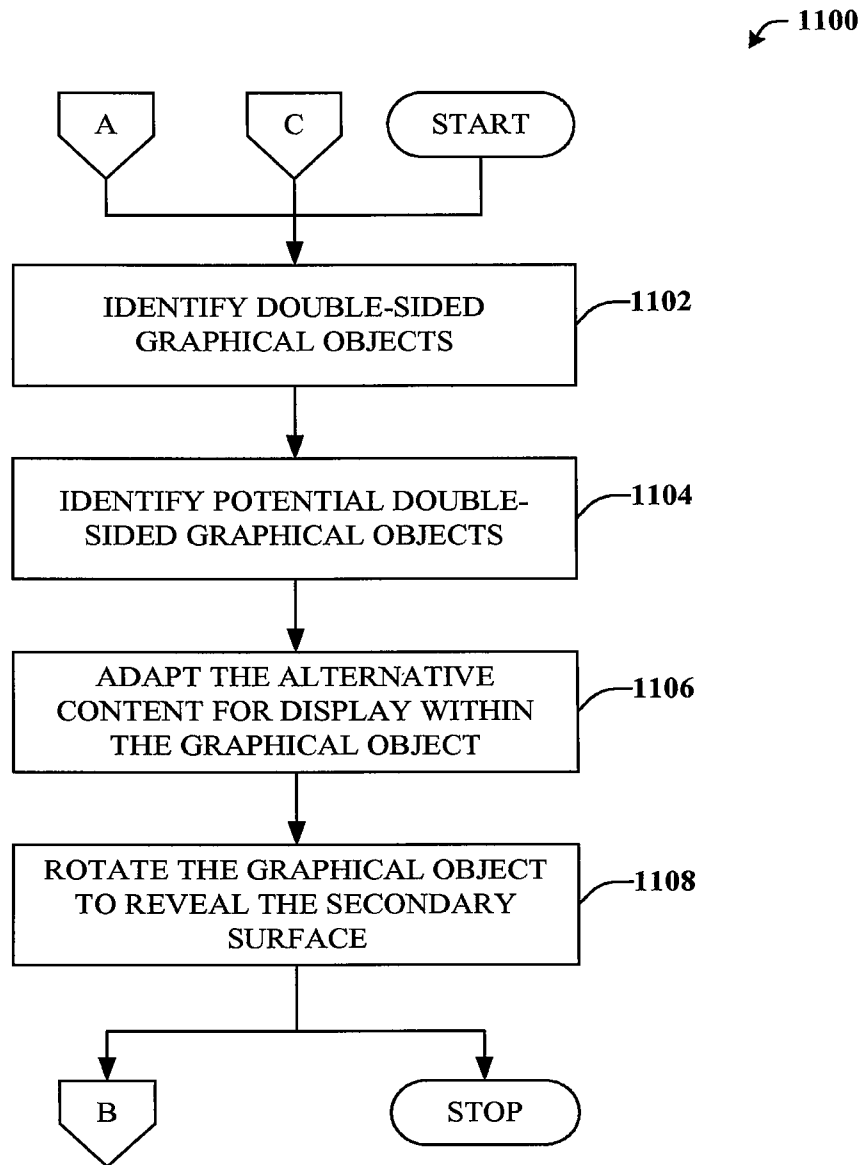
1100

A

C

START

IDENTIFY DOUBLE-SIDED GRAPHICAL OBJECTS

1102

IDENTIFY POTENTIAL DOUBLE-SIDED GRAPHICAL OBJECTS

1104

ADAPT THE ALTERNATIVE CONTENT FOR DISPLAY WITHIN THE GRAPHICAL OBJECT

1106

ROTATE THE GRAPHICAL OBJECT TO REVEAL THE SECONDARY SURFACE

1108

B

STOP